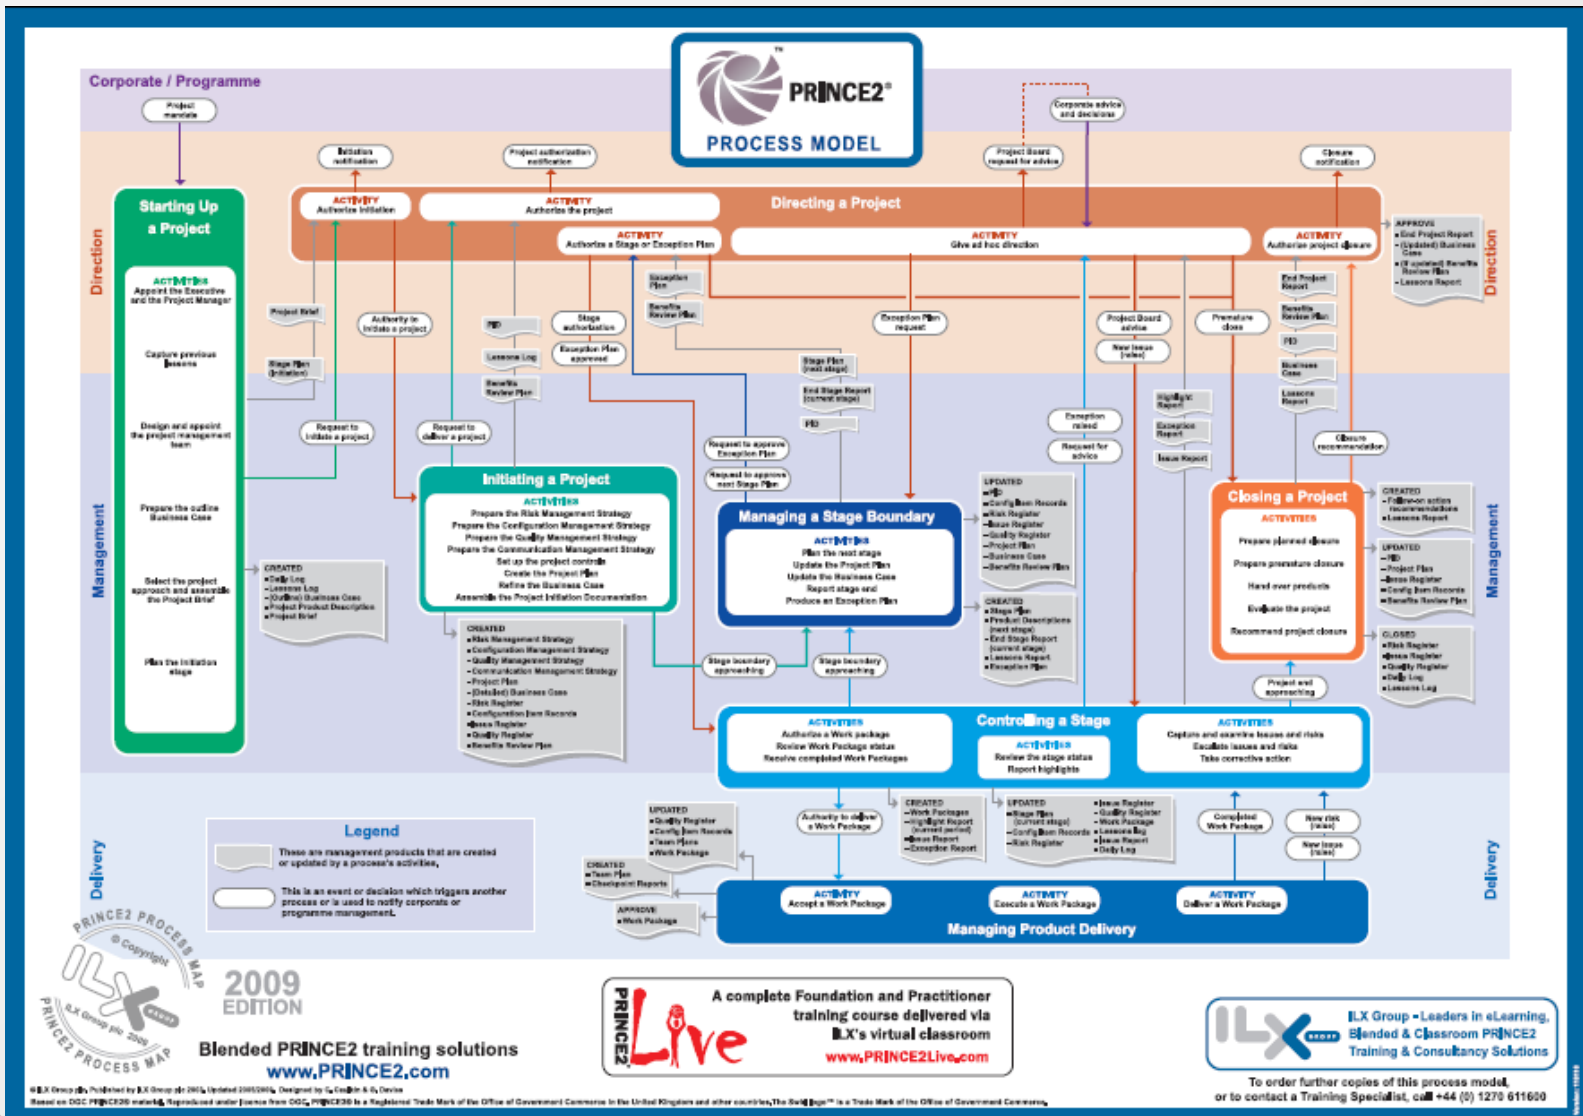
PRINCE2®
PROCESS MODEL

Corporate / Programme

Project mandate

Direction

Initiation notification

Project authorization notification

Project Board request for advice

Corporate advice and decisions

Closure notification

Starting Up a Project

ACTIVITIES
Appoint the Executive and the Project Manager
Capture previous lessons
Design and appoint the project management team
Prepare the outline Business Case
Select the project approach and assemble the Project Brief
Plan the initiation stage

ACTIVITY
Authorize initiation

ACTIVITY
Authorize the project

Directing a Project

ACTIVITY
Authorize a Stage or Exception Plan

ACTIVITY
Give ad hoc direction

ACTIVITY
Authorize project closure

APPROVE
• End Project Report
• (Updated) Business Case
• (If updated) Benefits Review Plan
• Lessons Report

Direction

Project Brief
Stage Plan (initiation)
Authority to initiate a project
PID
Lessons Log
Benefits Review Plan
Stage authorization
Exception Plan approved
Exception Plan
Benefits Review Plan
Exception Plan request
Project Board advice
New issue (rules)
Premature close
End Project Report
Benefits Review Plan
PID
Business Case
Lessons Report
Request to initiate a project
Request to deliver a project
Stage Plan (next stage)
End Stage Report (current stage)
PID
Request to approve Exception Plan
Request to approve next Stage Plan
Exception raised
Request for advice
Highlight Report
Exception Report
Issue Report
Closure recommendation

Management

Initiating a Project
ACTIVITIES
Prepare the Risk Management Strategy
Prepare the Configuration Management Strategy
Prepare the Quality Management Strategy
Prepare the Communication Management Strategy
Set up the project controls
Create the Project Plan
Refine the Business Case
Assemble the Project Initiation Documentation

CREATED
• Daily Log
• Lessons Log
• (Outline) Business Case
• Project Product Description
• Project Brief

CREATED
• Risk Management Strategy
• Configuration Management Strategy
• Quality Management Strategy
• Communication Management Strategy
• Project Plan
• (Detailed) Business Case
• Risk Register
• Configuration Item Records
• Issue Register
• Quality Register
• Benefits Review Plan

Managing a Stage Boundary
ACTIVITIES
Plan the next stage
Update the Project Plan
Update the Business Case
Report stage end
Produce an Exception Plan

UPDATED
• PID
• Config Item Records
• Risk Register
• Issue Register
• Quality Register
• Project Plan
• Business Case
• Benefits Review Plan

CREATED
• Stage Plan
• Product Descriptions (next stage)
• End Stage Report (current stage)
• Lessons Report
• Exception Plan

Closing a Project
ACTIVITIES
Prepare planned closure
Prepare premature closure
Hand over products
Evaluate the project
Recommend project closure

CREATED
• Follow-on action recommendations
• Lessons Report

UPDATED
• PID
• Project Plan
• Issue Register
• Config Item Records
• Benefits Review Plan

CLOSED
• Risk Register
• Issue Register
• Quality Register
• Daily Log
• Lessons Log

Stage boundary approaching
Stage boundary approaching
Project end approaching

Controlling a Stage
ACTIVITIES
Authorize a Work package
Review Work Package status
Receive completed Work Packages
ACTIVITIES
Review the stage status
Report highlights
ACTIVITIES
Capture and examine issues and risks
Escalate issues and risks
Take corrective action

Delivery

Legend
These are management products that are created or updated by a process's activities.
This is an event or decision which triggers another process or is used to notify corporate or programme management.

UPDATED
• Quality Register
• Config Item Records
• Team Plans
• Work Package

CREATED
• Team Plan
• Checkpoint Reports

APPROVE
• Work Package

Authority to deliver a Work Package

CREATED
• Work Packages
• Highlight Report (current period)
• Issue Report
• Exception Report

UPDATED
• Stage Plan (current stage)
• Config Item Records
• Risk Register
• Issue Register
• Quality Register
• Work Package
• Lessons Log
• Issue Report
• Daily Log

Completed Work Package
New risk (rules)
New issue (rules)

ACTIVITY
Accept a Work Package
ACTIVITY
Execute a Work Package
ACTIVITY
Deliver a Work Package
Managing Product Delivery

Delivery

PRINCE2 PROCESS MAP © Copyright ILX Group plc 2009 PRINCE2 PROCESS MAP
2009 EDITION
Blended PRINCE2 training solutions
www.PRINCE2.com

PRINCE2 Live
A complete Foundation and Practitioner training course delivered via ILX's virtual classroom
www.PRINCE2Live.com

ILX Group - Leaders in eLearning, Blended & Classroom PRINCE2 Training & Consultancy Solutions
To order further copies of this process model, or to contact a Training Specialist, call +44 (0) 1270 611600

©ILX Group plc. Published by ILX Group plc 2005, Updated 2005/2009. Designed by C. Coutin & G. Davies
Based on OGC PRINCE2® material. Reproduced under licence from OGC. PRINCE2® is a Registered Trade Mark of the Office of Government Commerce in the United Kingdom and other countries. The Swirl logo™ is a Trade Mark of the Office of Government Commerce.